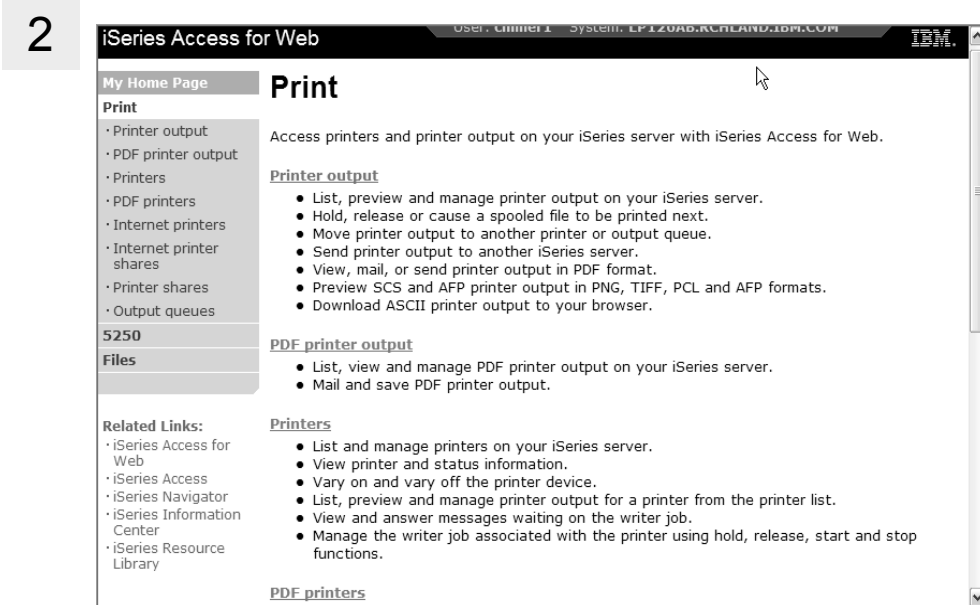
2

iSeries Access for Web

User: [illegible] System: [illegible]

IBM.

My Home Page
Print
· Printer output
· PDF printer output
· Printers
· PDF printers
· Internet printers
· Internet printer shares
· Printer shares
· Output queues
5250
Files

Related Links:
· iSeries Access for Web
· iSeries Access
· iSeries Navigator
· iSeries Information Center
· iSeries Resource Library

Print

Access printers and printer output on your iSeries server with iSeries Access for Web.

Printer output
- List, preview and manage printer output on your iSeries server.
- Hold, release or cause a spooled file to be printed next.
- Move printer output to another printer or output queue.
- Send printer output to another iSeries server.
- View, mail, or send printer output in PDF format.
- Preview SCS and AFP printer output in PNG, TIFF, PCL and AFP formats.
- Download ASCII printer output to your browser.

PDF printer output
- List, view and manage PDF printer output on your iSeries server.
- Mail and save PDF printer output.

Printers
- List and manage printers on your iSeries server.
- View printer and status information.
- Vary on and vary off the printer device.
- List, preview and manage printer output for a printer from the printer list.
- View and answer messages waiting on the writer job.
- Manage the writer job associated with the printer using hold, release, start and stop functions.

PDF printers